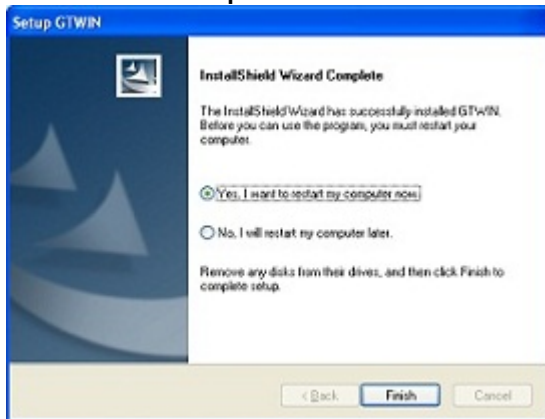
Setup GTWIN

InstallShield Wizard Complete

The InstallShield Wizard has successfully installed GTWIN. Before you can use the program, you must restart your computer.

Yes, I want to restart my computer now.

No, I will restart my computer later.

Remove any disks from their drives, and then click Finish to complete setup.

< Back

Finish

Cancel